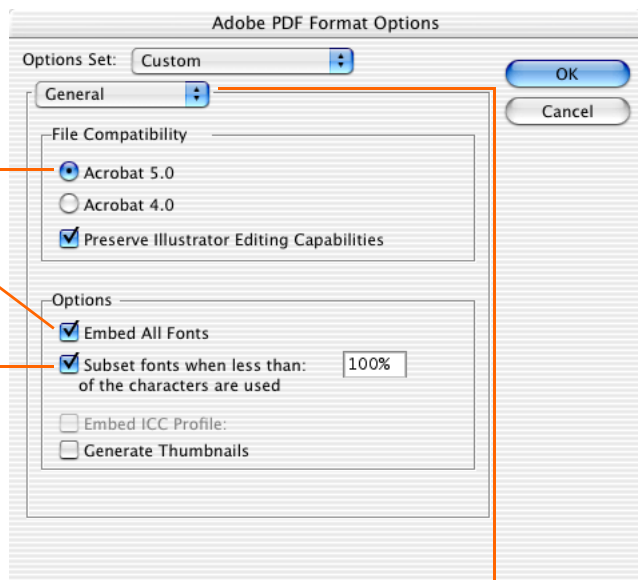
Adobe PDF Format Options

Options Set: Custom

OK

Cancel

General

File Compatibility

Acrobat 5.0

Acrobat 4.0

Preserve Illustrator Editing Capabilities

Options

Embed All Fonts

Subset fonts when less than: of the characters are used

100%

Embed ICC Profile:

Generate Thumbnails